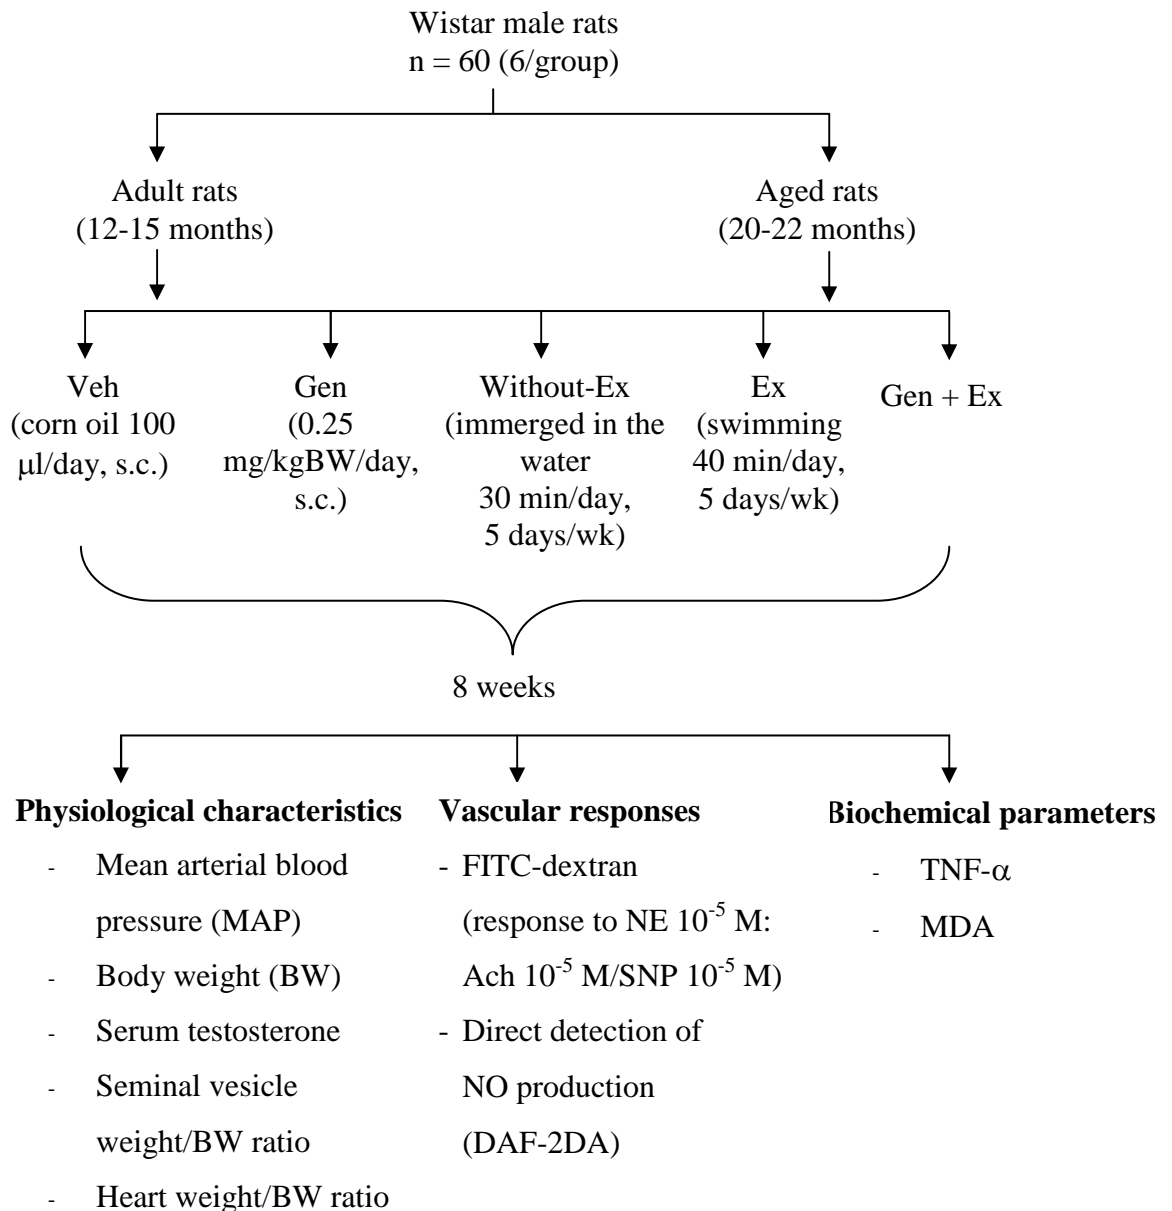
Wistar male rats
n = 60 (6/group)

Adult rats
(12-15 months)

Aged rats
(20-22 months)

Veh
(corn oil 100 μl/day, s.c.)

Gen
(0.25 mg/kgBW/day, s.c.)

Without-Ex
(immerged in the water
30 min/day,
5 days/wk)

Ex
(swimming
40 min/day,
5 days/wk)

Gen + Ex

8 weeks

**Physiological characteristics**
- Mean arterial blood pressure (MAP)
- Body weight (BW)
- Serum testosterone
- Seminal vesicle weight/BW ratio
- Heart weight/BW ratio

**Vascular responses**
- FITC-dextran (response to NE $10^{-5}$ M: Ach $10^{-5}$ M/SNP $10^{-5}$ M)
- Direct detection of NO production (DAF-2DA)

**Biochemical parameters**
- TNF-$\alpha$
- MDA